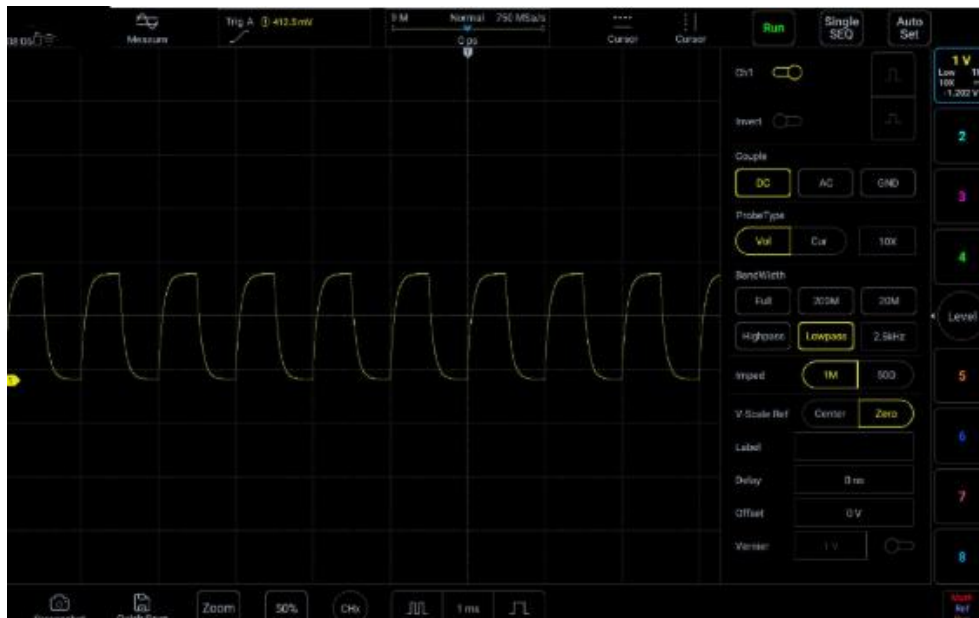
Measure

Trig A 412.5mV

Normal 750 MSa/s

0 ps

Cursor

Cursor

Run

Single SEQ

Auto Set

1 V
Low 10X
-1.202 V

Ch1

Invert

Couple

DC AC GND

ProbeType

Vol Cur 10X

BandWidth

Full 200M 20M

Highpass Lowpass 2.5kHz

Imped 1M 50Ω

V Scale Ref Center Zero

Label

Delay 0 ns

Offset 0 V

Vernier 1 V

2
3
4
Level
5
6
7
8

Screenshot

Quick Save

Zoom

50%

CHx

1 ms

Math Ref